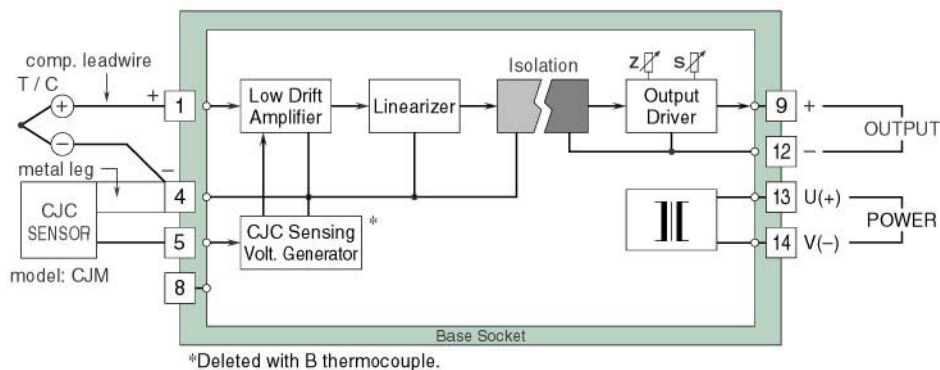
comp. leadwire
T / C
+
−
+
1
metal leg
−
CJC
SENSOR
4
5
model: CJM
8
Low Drift Amplifier
Linearizer
Isolation
Z
S
Output Driver
CJC Sensing Volt. Generator
*
9
+
12
−
OUTPUT
13
U(+)
14
V(−)
POWER
Base Socket

*Deleted with B thermocouple.